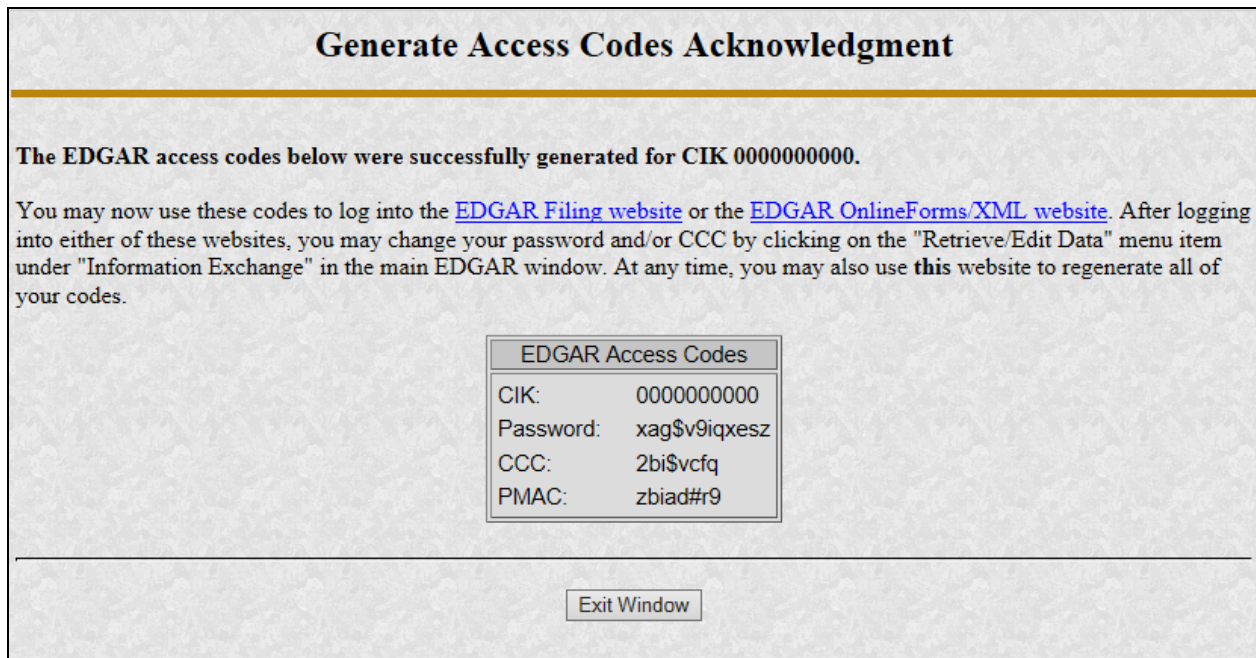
Generate Access Codes Acknowledgment

The EDGAR access codes below were successfully generated for CIK 0000000000.

You may now use these codes to log into the EDGAR Filing website or the EDGAR OnlineForms/XML website. After logging into either of these websites, you may change your password and/or CCC by clicking on the "Retrieve/Edit Data" menu item under "Information Exchange" in the main EDGAR window. At any time, you may also use this website to regenerate all of your codes.

| EDGAR Access Codes | |
|---|---|
| CIK: | 0000000000 |
| Password: | xag\$v9iqxesz |
| CCC: | 2bi\$vcfq |
| PMAC: | zbiad#r9 |

Exit Window